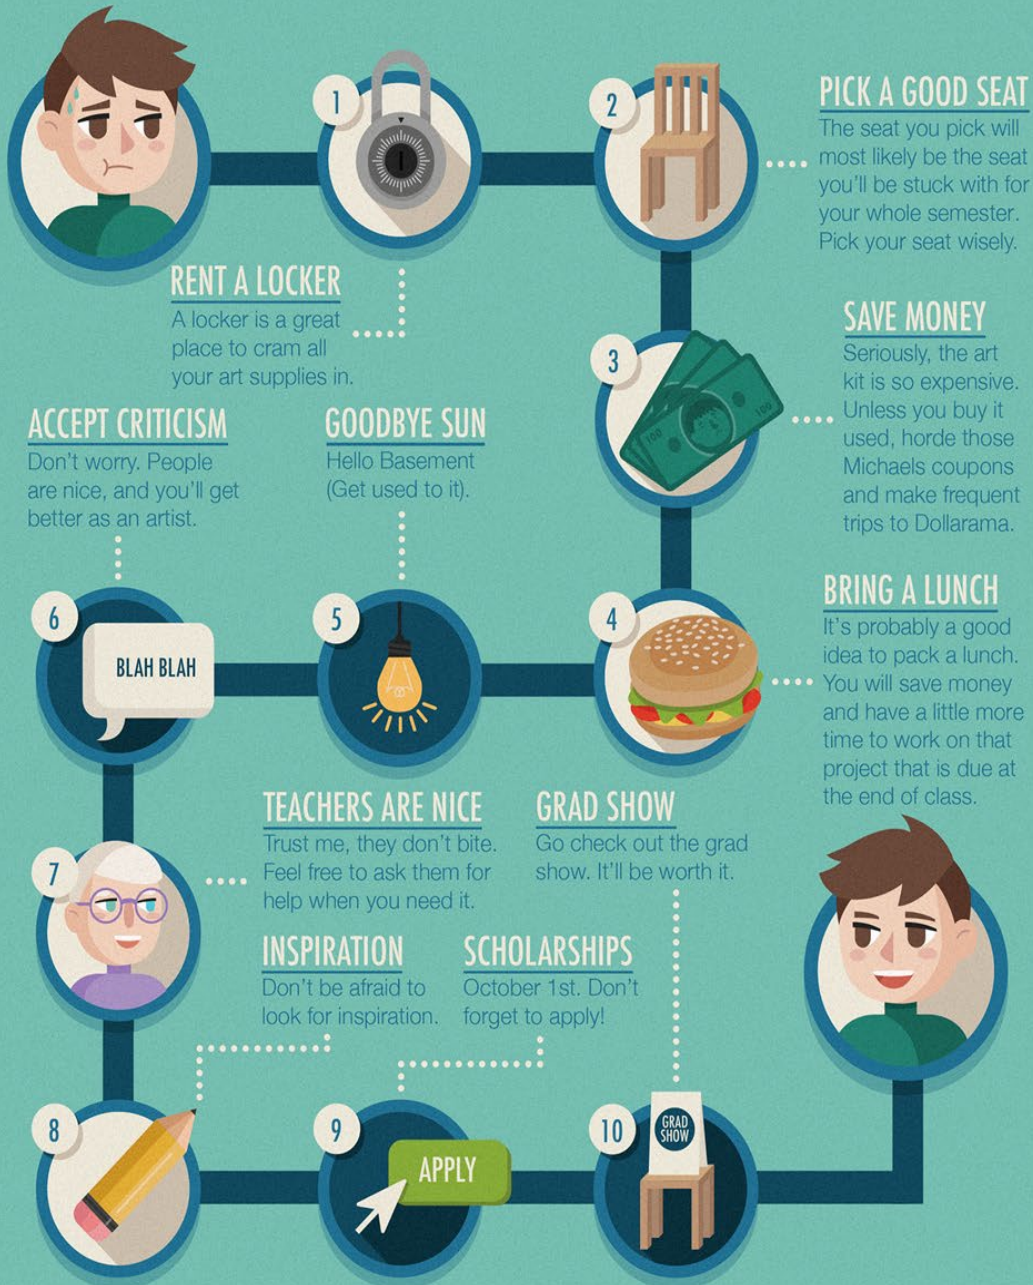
1

2

PICK A GOOD SEAT
The seat you pick will most likely be the seat you'll be stuck with for your whole semester. Pick your seat wisely.

RENT A LOCKER
A locker is a great place to cram all your art supplies in.

SAVE MONEY
Seriously, the art kit is so expensive. Unless you buy it used, horde those Michaels coupons and make frequent trips to Dollarama.

3

100

ACCEPT CRITICISM
Don't worry. People are nice, and you'll get better as an artist.

GOODBYE SUN
Hello Basement (Get used to it).

BRING A LUNCH
It's probably a good idea to pack a lunch. You will save money and have a little more time to work on that project that is due at the end of class.

6

BLAH BLAH

5

4

TEACHERS ARE NICE
Trust me, they don't bite. Feel free to ask them for help when you need it.

GRAD SHOW
Go check out the grad show. It'll be worth it.

7

INSPIRATION
Don't be afraid to look for inspiration.

SCHOLARSHIPS
October 1st. Don't forget to apply!

8

9

APPLY

10

GRAD SHOW